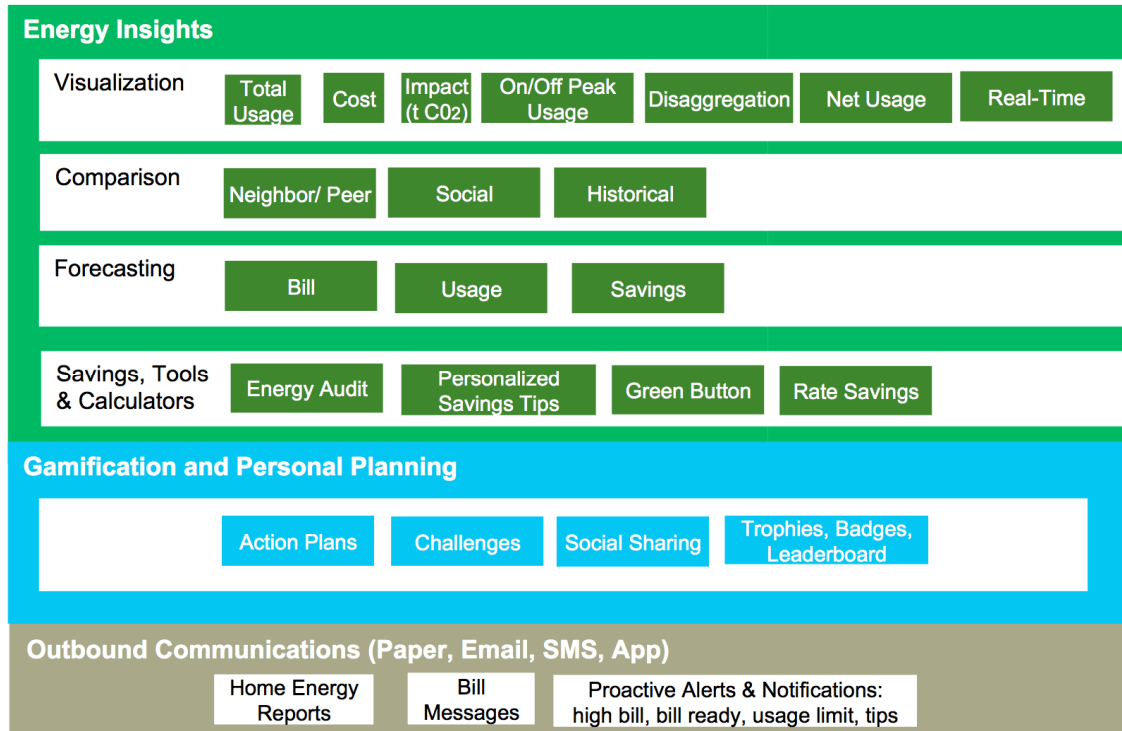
Energy Insights

Visualization

Total Usage

Cost

Impact (t C02)

On/Off Peak Usage

Disaggregation

Net Usage

Real-Time

Comparison

Neighbor/ Peer

Social

Historical

Forecasting

Bill

Usage

Savings

Savings, Tools & Calculators

Energy Audit

Personalized Savings Tips

Green Button

Rate Savings

Gamification and Personal Planning

Action Plans

Challenges

Social Sharing

Trophies, Badges, Leaderboard

Outbound Communications (Paper, Email, SMS, App)

Home Energy Reports

Bill Messages

Proactive Alerts & Notifications: high bill, bill ready, usage limit, tips